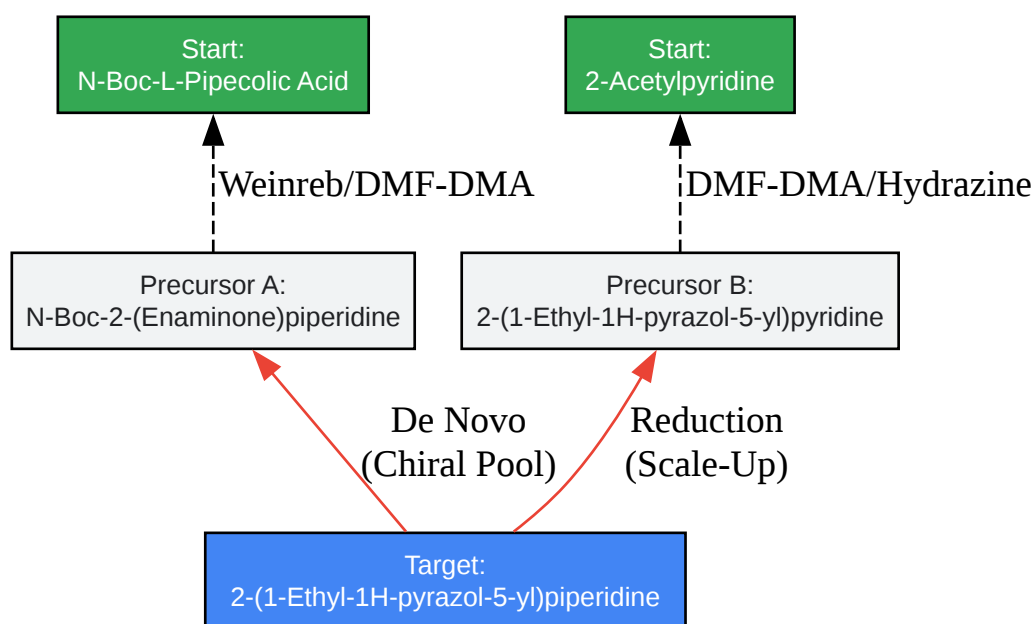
Start:
N-Boc-L-Pipecolic Acid

Start:
2-Acetylpyridine

Weinreb/DMF-DMA

DMF-DMA/Hydrazine

Precursor A:
N-Boc-2-(Enaminone)piperidine

Precursor B:
2-(1-Ethyl-1H-pyrazol-5-yl)pyridine

De Novo
(Chiral Pool)

Reduction
(Scale-Up)

Target:
2-(1-Ethyl-1H-pyrazol-5-yl)piperidine